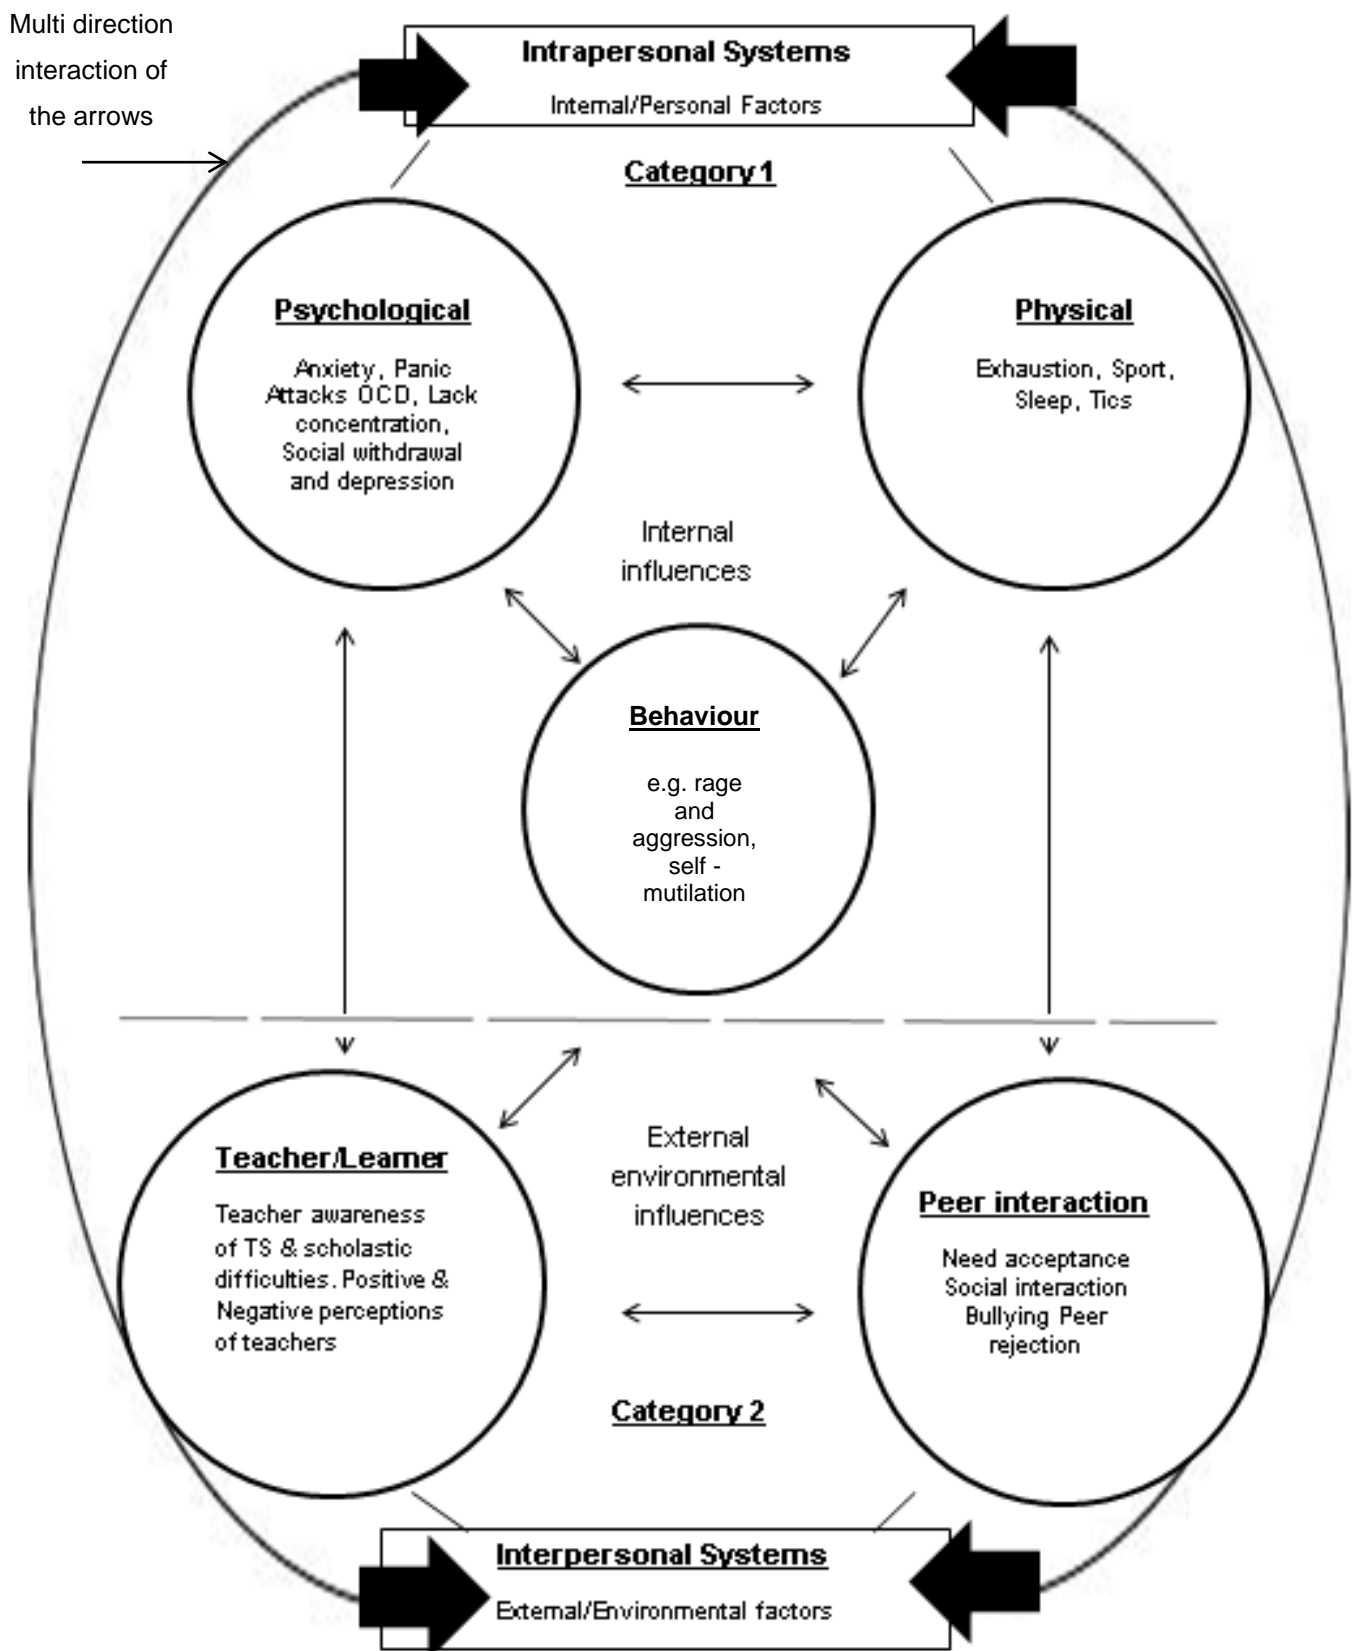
Multi direction interaction of the arrows

Intrapersonal Systems

Internal/Personal Factors

Category 1

Psychological

Anxiety, Panic Attacks OCD, Lack concentration, Social withdrawal and depression

Physical

Exhaustion, Sport, Sleep, Tics

Internal influences

Behaviour

e.g. rage and aggression, self - mutilation

Teacher/Learner

Teacher awareness of TS & scholastic difficulties. Positive & Negative perceptions of teachers

External environmental influences

Peer interaction

Need acceptance Social interaction Bullying Peer rejection

Category 2

Interpersonal Systems

External/Environmental factors